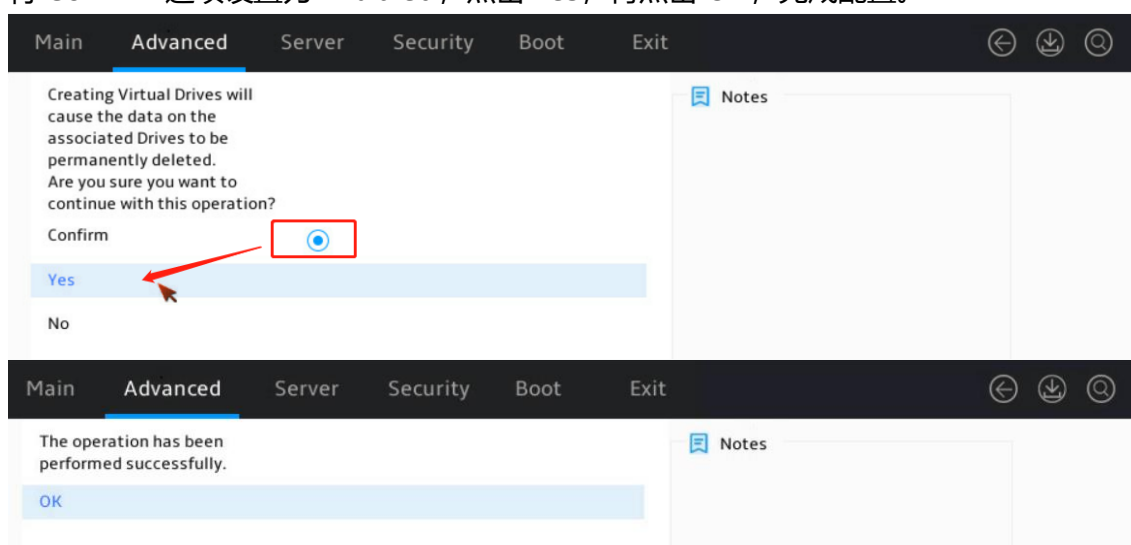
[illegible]

Main Advanced Server Security Boot Exit

Creating Virtual Drives will cause the data on the associated Drives to be permanently deleted.
Are you sure you want to continue with this operation?

Confirm

Yes

No

Notes

Main Advanced Server Security Boot Exit

The operation has been performed successfully.

OK

Notes